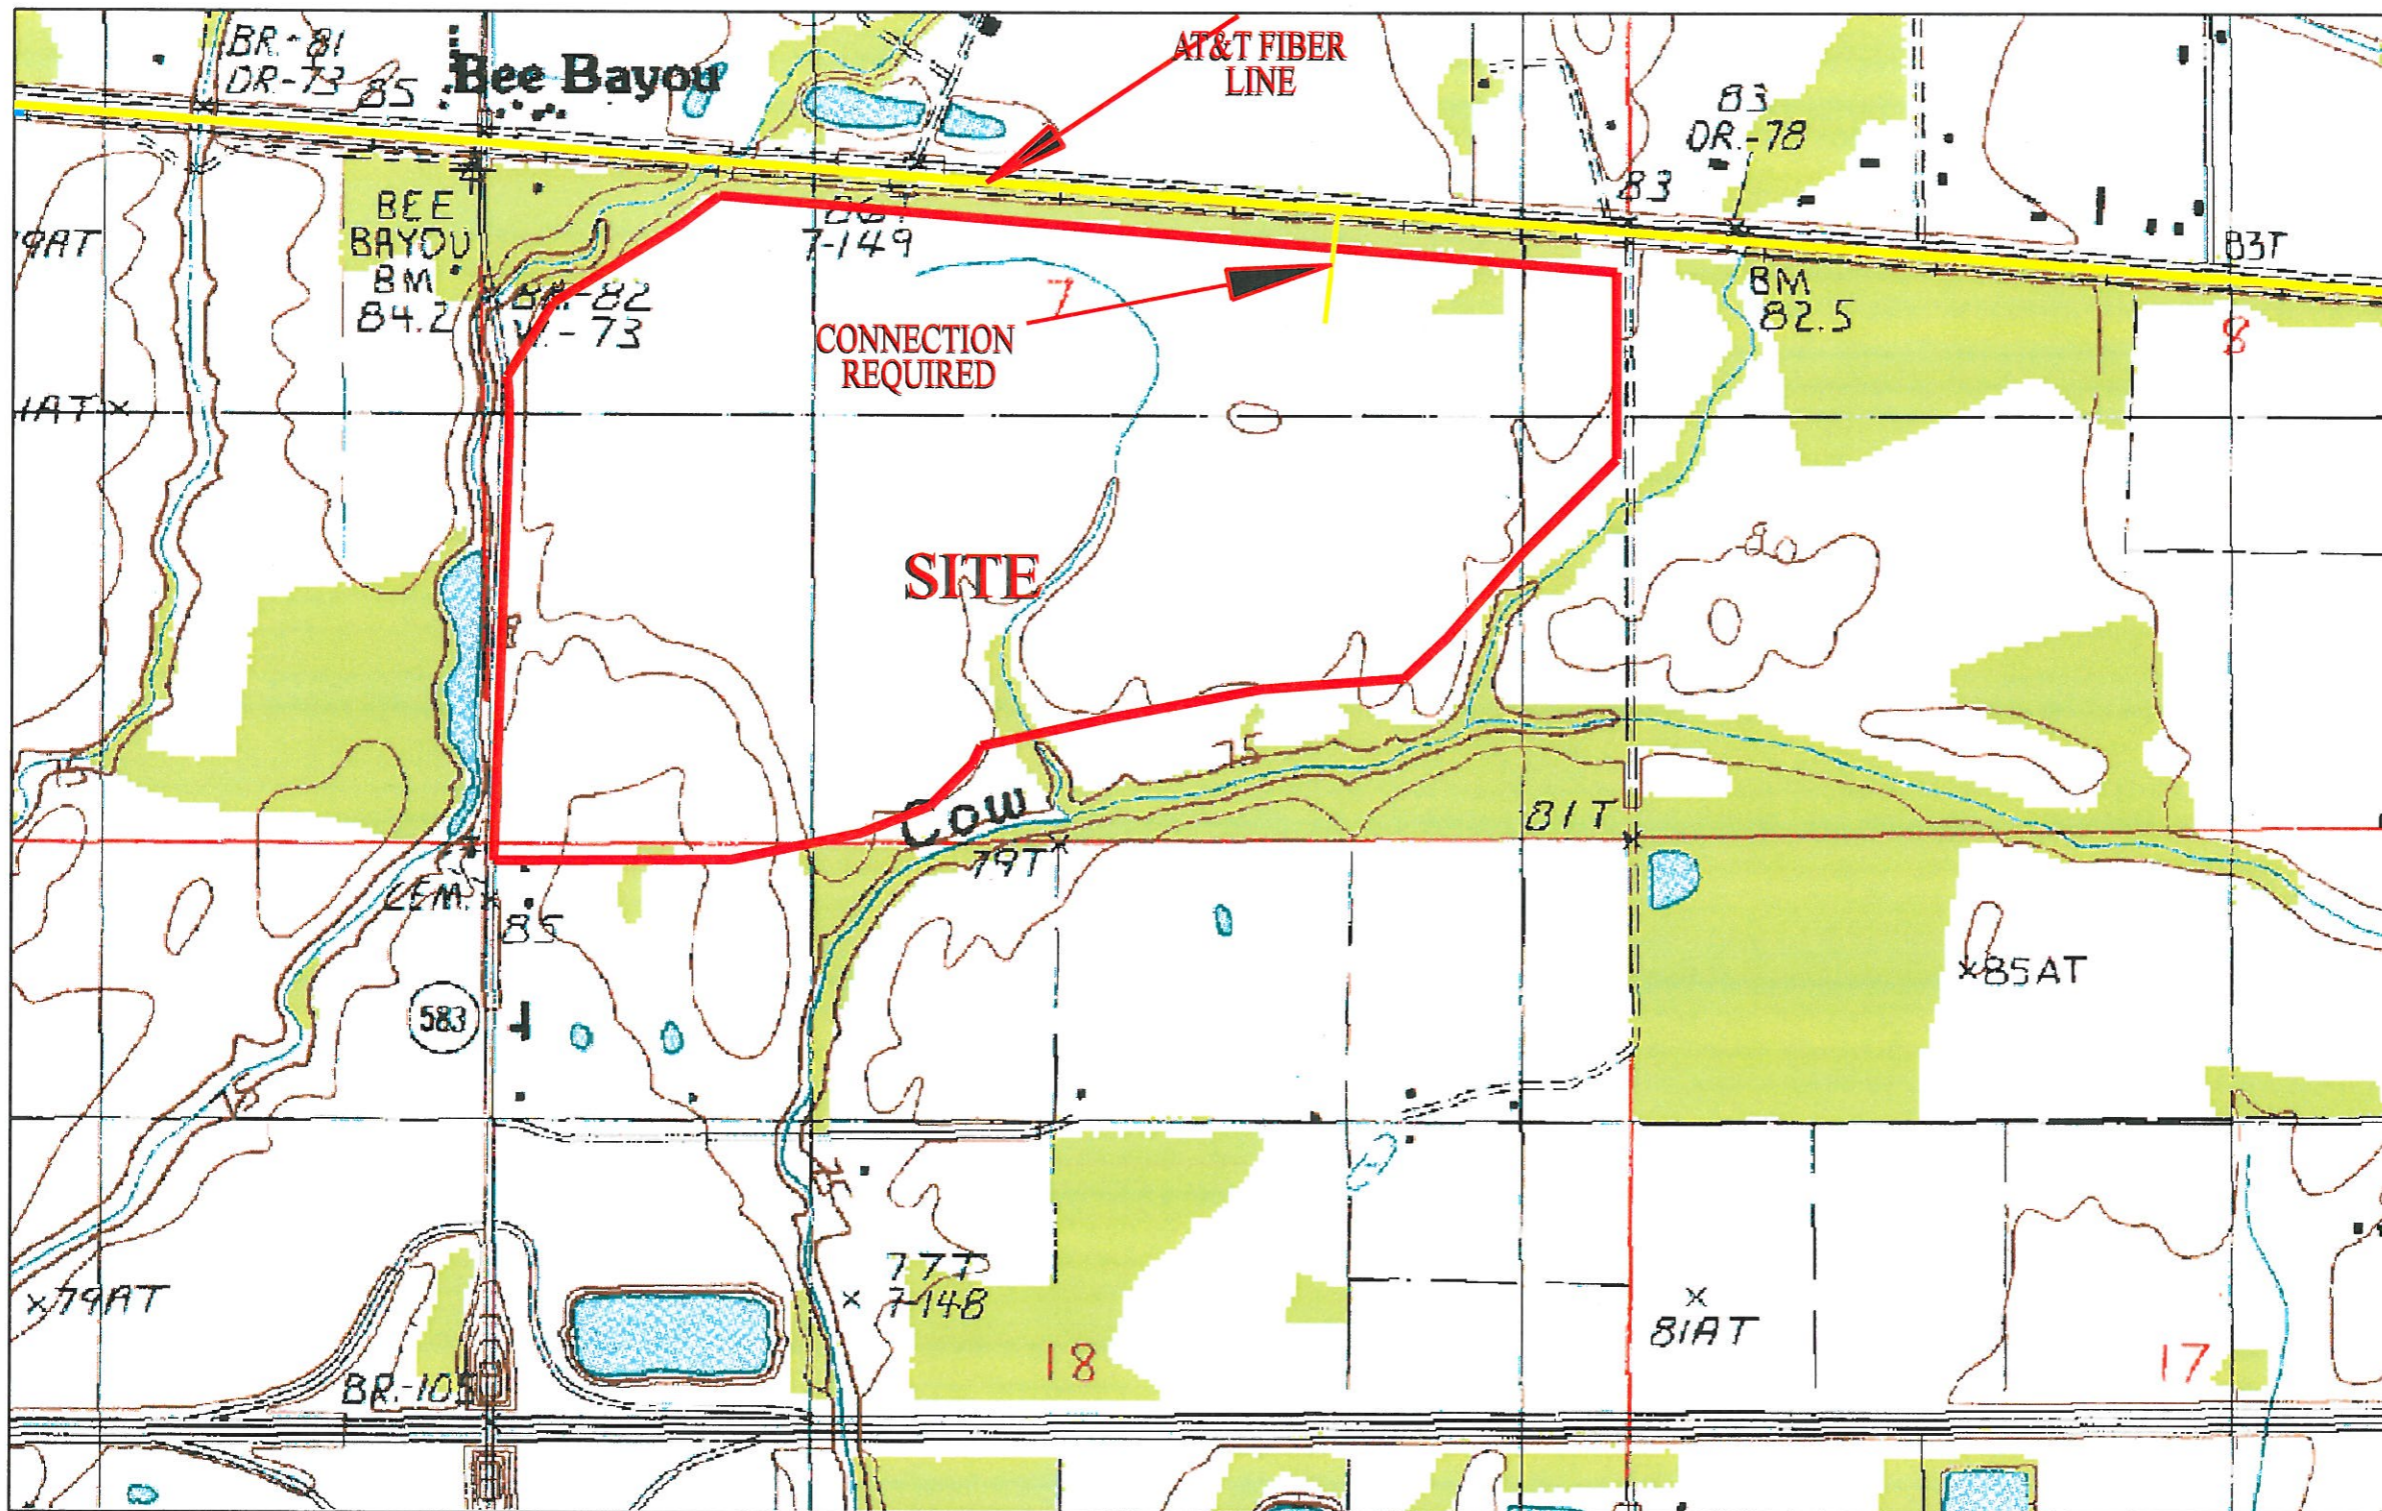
BR-81
DR-73 85
Bee Bayou
AT&T FIBER LINE
83
DR-78
83
BEE BAYOU BM 84.2
BR-82
DR-73
7-149
83T
79AT
BM 82.5
7
CONNECTION REQUIRED
8
1AT×
SITE
80
Cow
81T
79T×
CEM.
85
×85AT
583
77T
×79AT
× 7-148
×
81AT
BR-105
18
17